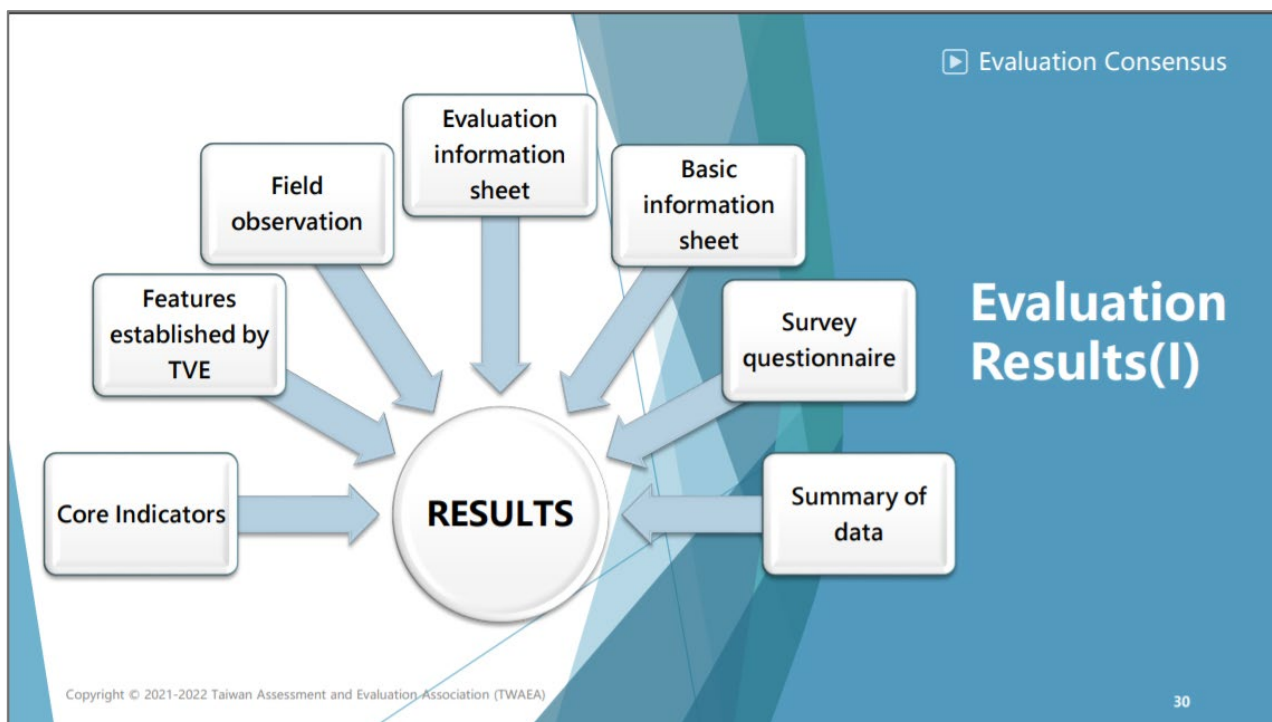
Evaluation Consensus

Evaluation Results(I)

Evaluation information sheet

Field observation

Basic information sheet

Features established by TVE

Survey questionnaire

Core Indicators

RESULTS

Summary of data

Copyright © 2021-2022 Taiwan Assessment and Evaluation Association (TWAEA)

30